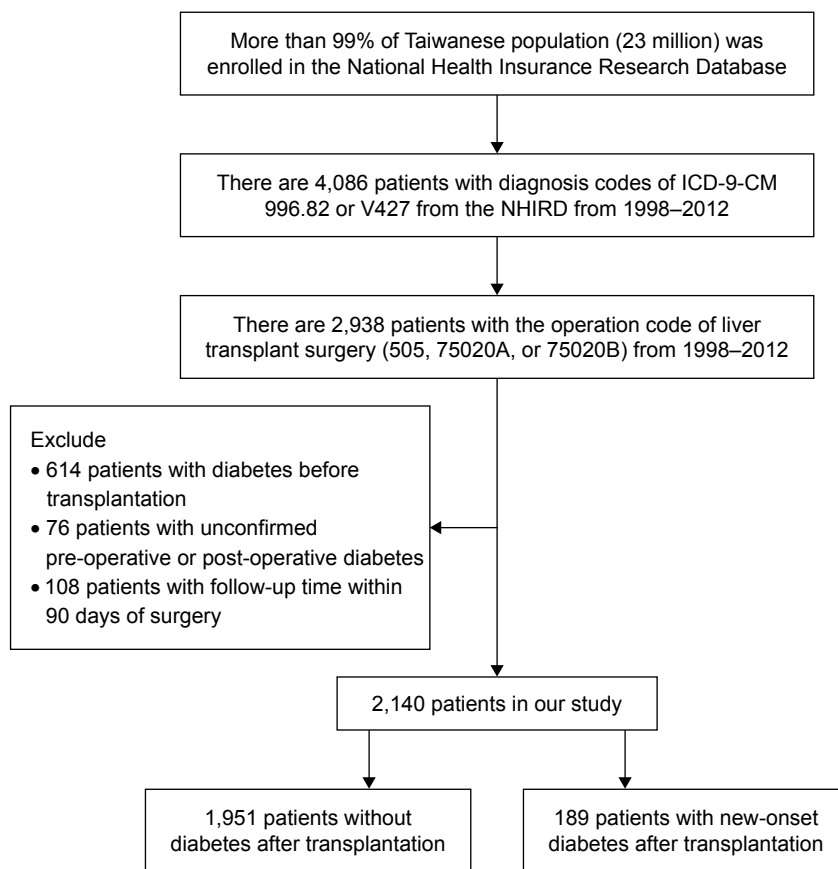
More than 99% of Taiwanese population (23 million) was enrolled in the National Health Insurance Research Database

There are 4,086 patients with diagnosis codes of ICD-9-CM 996.82 or V427 from the NHIRD from 1998–2012

There are 2,938 patients with the operation code of liver transplant surgery (505, 75020A, or 75020B) from 1998–2012

Exclude
• 614 patients with diabetes before transplantation
• 76 patients with unconfirmed pre-operative or post-operative diabetes
• 108 patients with follow-up time within 90 days of surgery

2,140 patients in our study

1,951 patients without diabetes after transplantation

189 patients with new-onset diabetes after transplantation